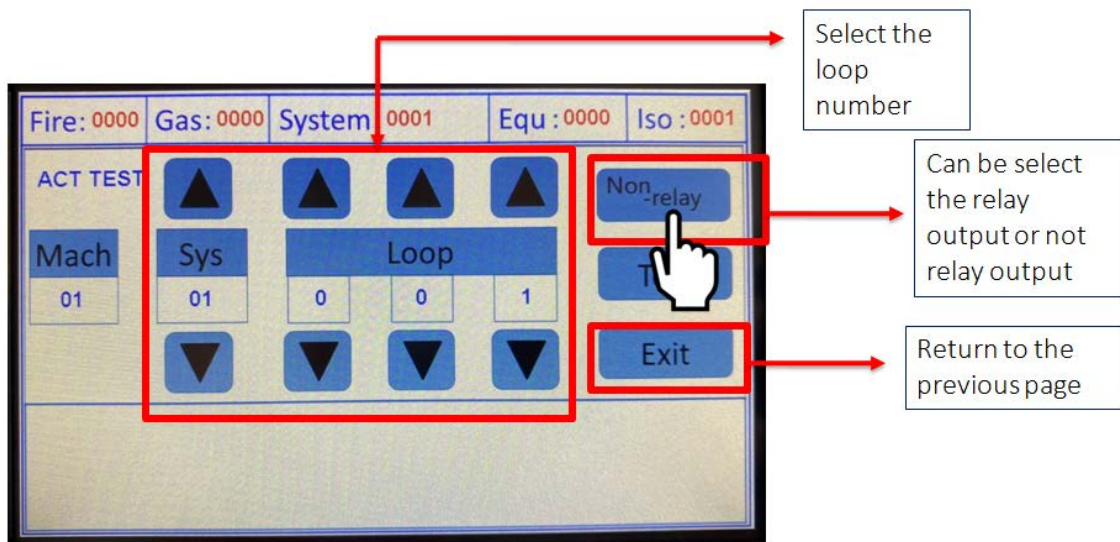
Select the loop number

Fire: 0000 Gas: 0000 System: 0001 Equ : 0000 Iso : 0001

ACT TEST

Mach
01

Sys
01

Loop
0 0 1

Non-relay

T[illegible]

Exit

Can be select the relay output or not relay output

Return to the previous page